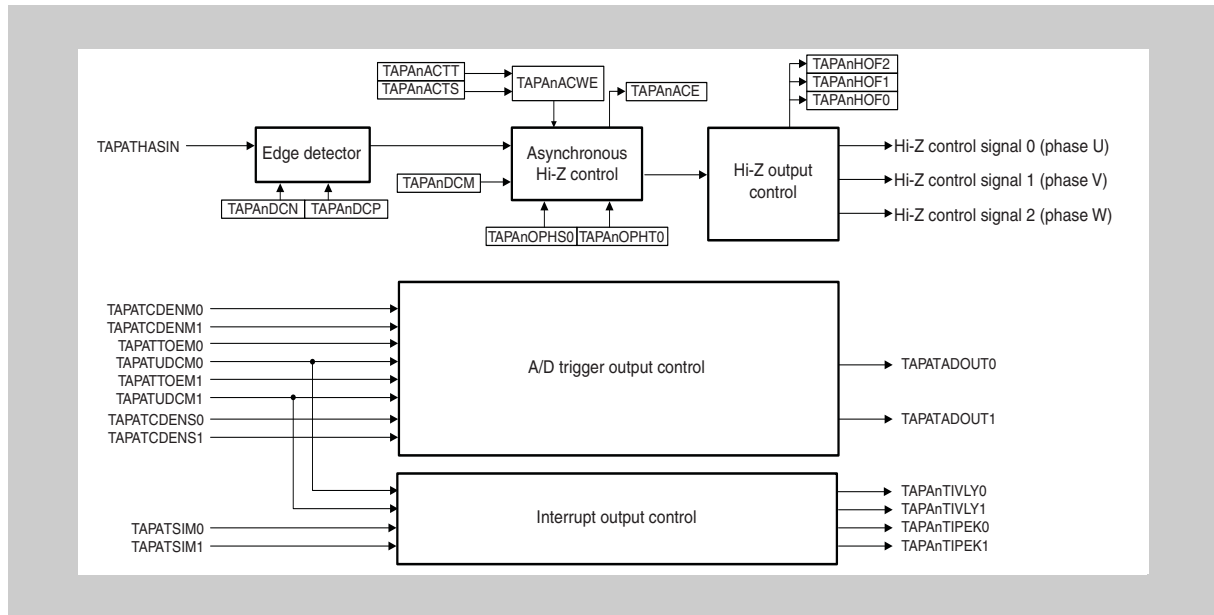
TAPAnACTT
TAPAnACTS
TAPAnACWE
TAPAnACE
TAPAnHOF2
TAPAnHOF1
TAPAnHOF0
TAPATHASIN
Edge detector
Asynchronous Hi-Z control
Hi-Z output control
Hi-Z control signal 0 (phase U)
Hi-Z control signal 1 (phase V)
Hi-Z control signal 2 (phase W)
TAPAnDCM
TAPAnDCN
TAPAnDCP
TAPAnOPHS0
TAPAnOPHT0
TAPATCDENM0
TAPATCDENM1
TAPATTOEM0
TAPATUDCM0
TAPATTOEM1
TAPATUDCM1
TAPATCDENS0
TAPATCDENS1
A/D trigger output control
TAPATADOUT0
TAPATADOUT1
TAPATSIM0
TAPATSIM1
Interrupt output control
TAPAnTIVLY0
TAPAnTIVLY1
TAPAnTIPEK0
TAPAnTIPEK1